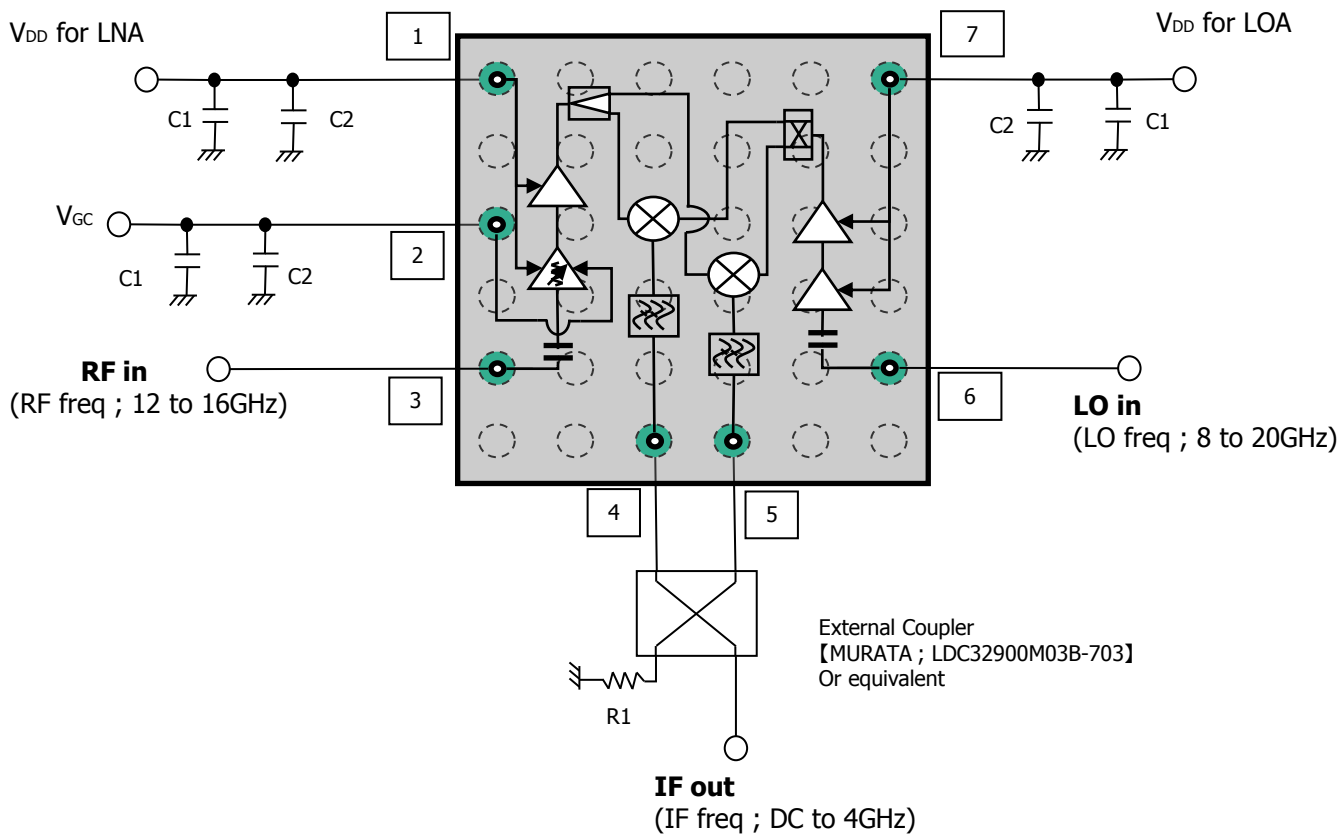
$V_{DD}$ for LNA

1

7

$V_{DD}$ for LOA

C1

C2

C2

C1

$V_{GC}$

2

C1

C2

**RF in**
(RF freq ; 12 to 16GHz)

3

6

**LO in**
(LO freq ; 8 to 20GHz)

4

5

External Coupler
【MURATA ; LDC32900M03B-703】
Or equivalent

R1

**IF out**
(IF freq ; DC to 4GHz)